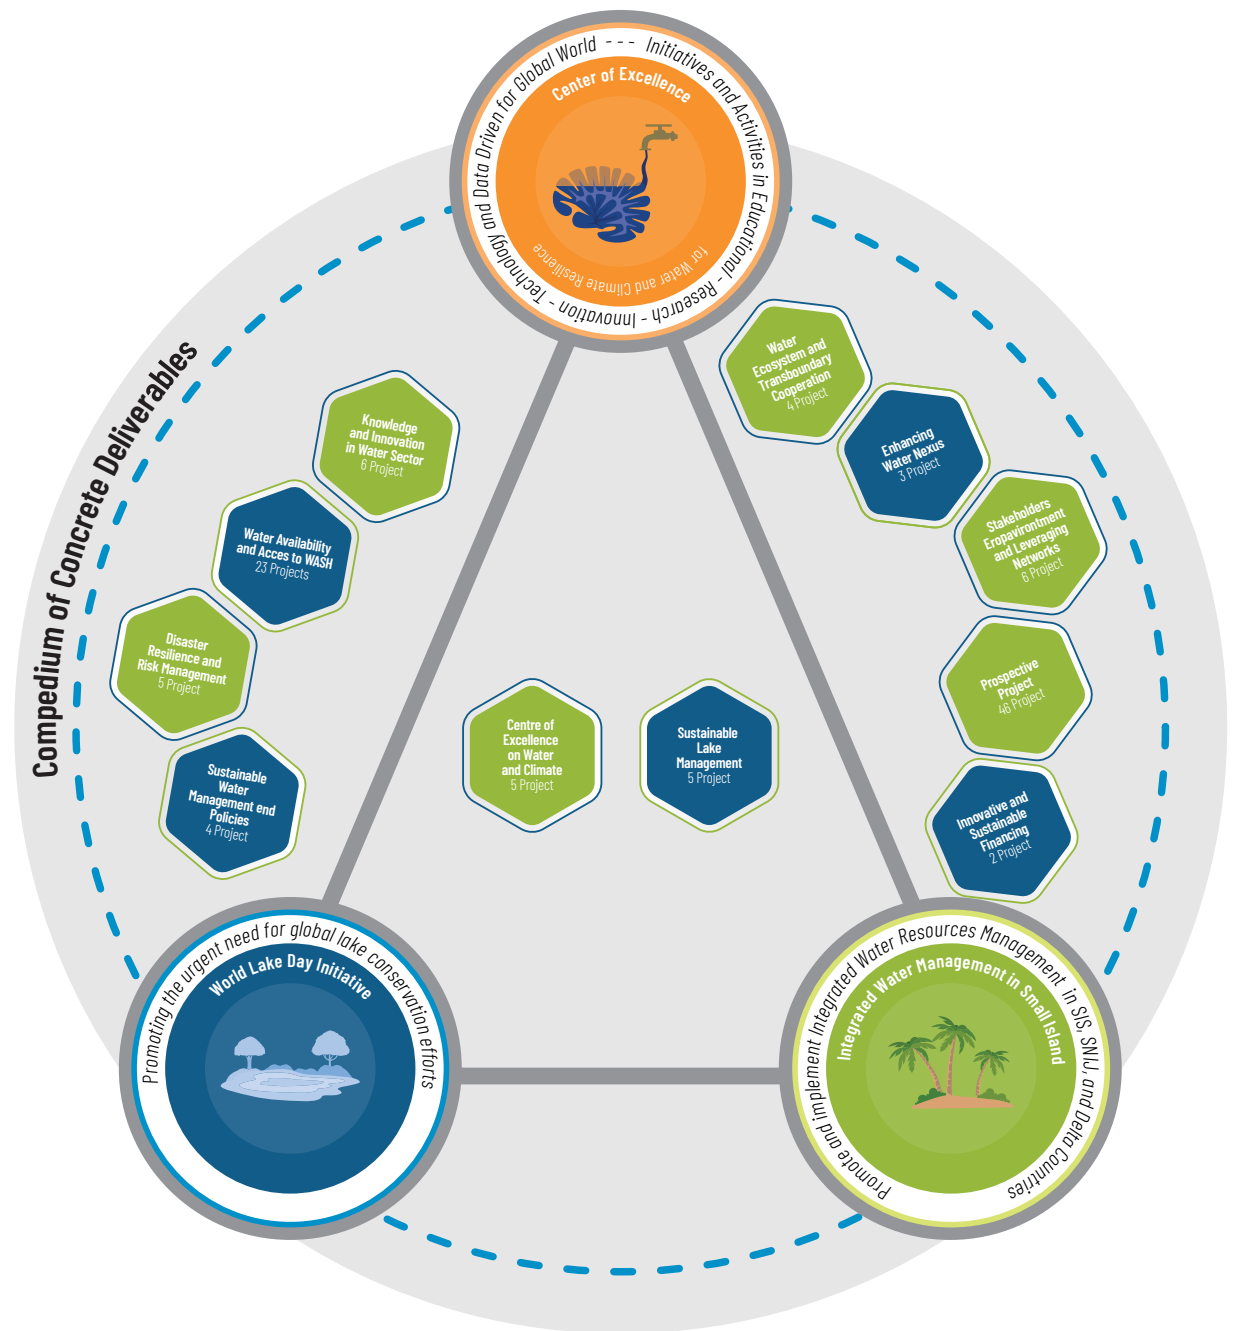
Technology and Data Driven for Global World --- Initiatives and Activities in Educational - Research - Innovation -

Center of Excellence

for Water and Climate Resilience

Compedium of Concrete Deliverables

Knowledge and Innovation in Water Sector
6 Project

Water Availability and Acces to WASH
23 Projects

Disaster Resilience and Risk Management
5 Project

Sustainable Water Management end Policies
4 Project

Water Ecosystem and Transboundary Cooperation
4 Project

Enhancing Water Nexus
3 Project

Stakeholders Eropavirontment and Leveraging Networks
6 Project

Prospective Project
46 Project

Innovative and Sustainable Financing
2 Project

Centre of Excellence on Water and Climate
5 Project

Sustainable Lake Management
5 Project

Promoting the urgent need for global lake conservation efforts

World Lake Day Initiative

Promote and implement Integrated Water Resources Management in SIS, SNIJ, and Delta Countries

Integrated Water Management in Small Island